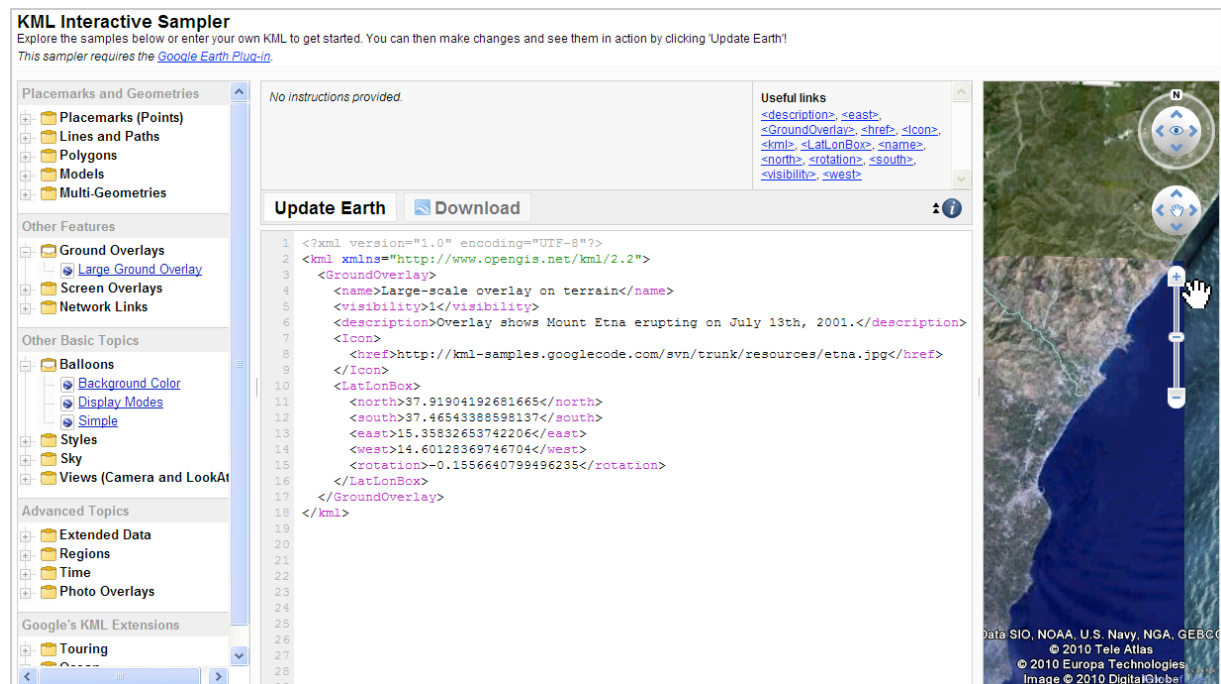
KML Interactive Sampler
Explore the samples below or enter your own KML to get started. You can then make changes and see them in action by clicking 'Update Earth'!
This sampler requires the Google Earth Plug-in.

Placemarks and Geometries
Placemarks (Points)
Lines and Paths
Polygons
Models
Multi-Geometries

Other Features
Ground Overlays
Large Ground Overlay
Screen Overlays
Network Links

Other Basic Topics
Balloons
Background Color
Display Modes
Simple
Styles
Sky
Views (Camera and LookAt

Advanced Topics
Extended Data
Regions
Time
Photo Overlays

Google's KML Extensions
Touring
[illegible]

No instructions provided.

Useful links
<description>, <east>, <GroundOverlay>, <href>, <Icon>, <kml>, <LatLonBox>, <name>, <north>, <rotation>, <south>, <visibility>, <west>

Update Earth
Download

1 <?xml version="1.0" encoding="UTF-8"?>
2 <kml xmlns="http://www.opengis.net/kml/2.2">
3 <GroundOverlay>
4 <name>Large-scale overlay on terrain</name>
5 <visibility>1</visibility>
6 <description>Overlay shows Mount Etna erupting on July 13th, 2001.</description>
7 <Icon>
8 <href>http://kml-samples.googlecode.com/svn/trunk/resources/etna.jpg</href>
9 </Icon>
10 <LatLonBox>
11 <north>37.91904192681665</north>
12 <south>37.46543388598137</south>
13 <east>15.35832653742206</east>
14 <west>14.60128369746704</west>
15 <rotation>-0.1556640799496235</rotation>
16 </LatLonBox>
17 </GroundOverlay>
18 </kml>
19
20
21
22
23
24
25
26
27
28

N
Data SIO, NOAA, U.S. Navy, NGA, GEBCO
© 2010 Tele Atlas
© 2010 Europa Technologies
Image © 2010 DigitalGlobe